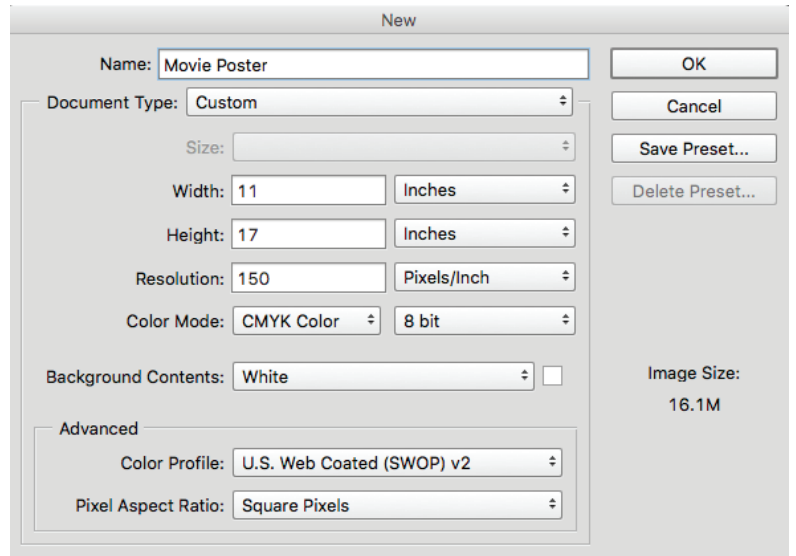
New

Name: Movie Poster

OK

Document Type: Custom

Cancel

Size:

Save Preset...

Width: 11 Inches

Delete Preset...

Height: 17 Inches

Resolution: 150 Pixels/Inch

Color Mode: CMYK Color 8 bit

Background Contents: White

Image Size:
16.1M

Advanced

Color Profile: U.S. Web Coated (SWOP) v2

Pixel Aspect Ratio: Square Pixels